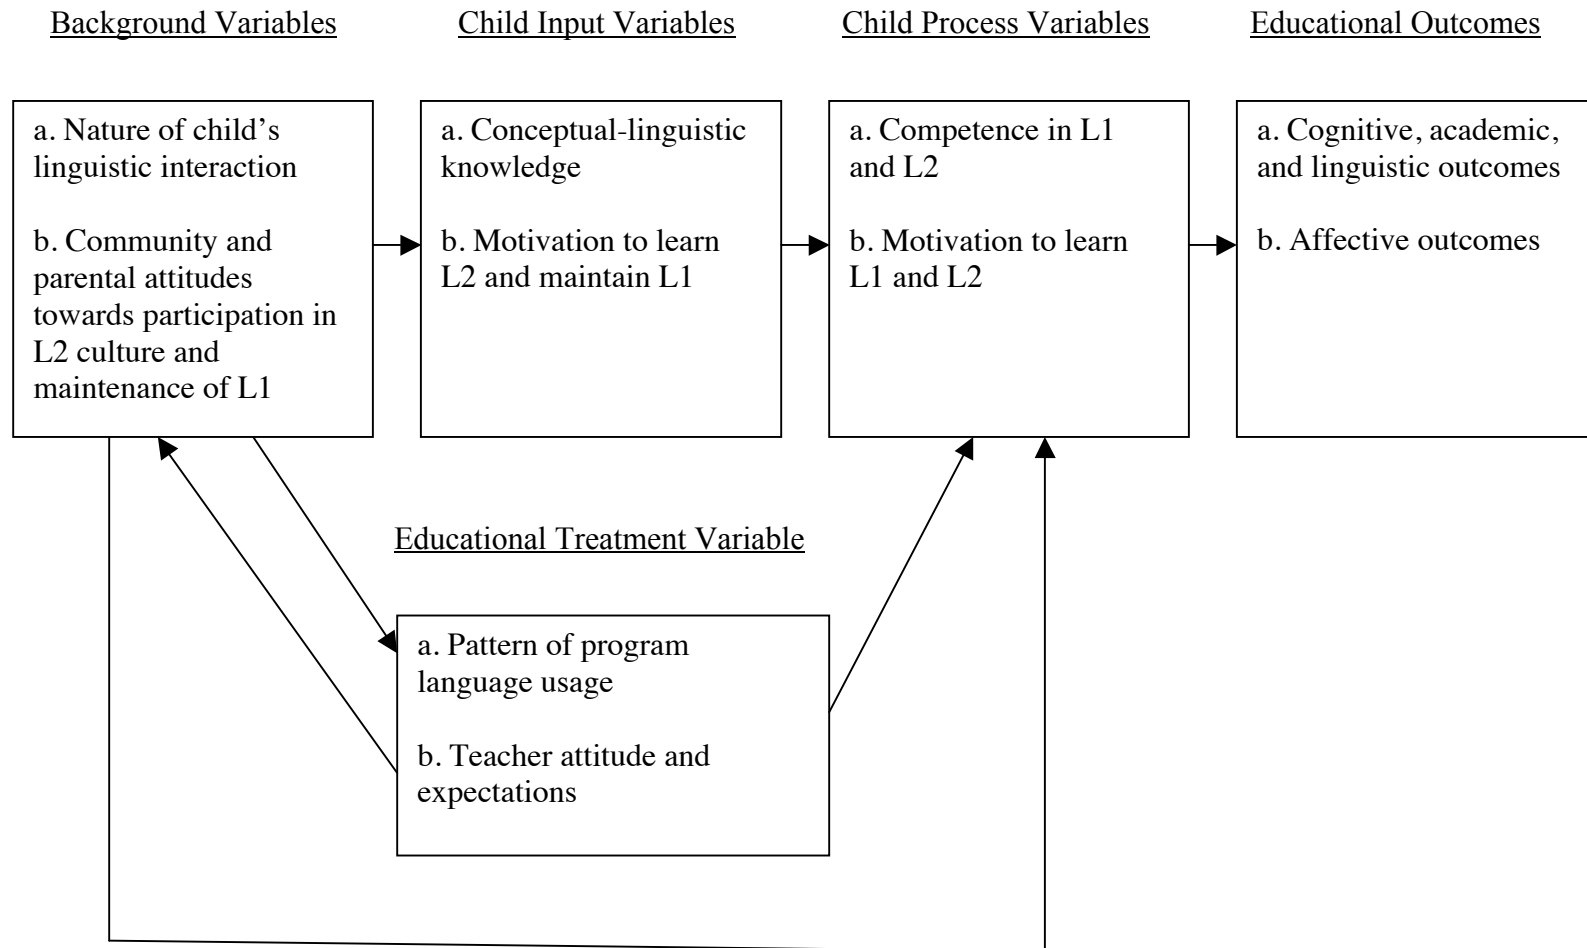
Background Variables

Child Input Variables

Child Process Variables

Educational Outcomes

a. Nature of child's linguistic interaction

b. Community and parental attitudes towards participation in L2 culture and maintenance of L1

a. Conceptual-linguistic knowledge

b. Motivation to learn L2 and maintain L1

a. Competence in L1 and L2

b. Motivation to learn L1 and L2

a. Cognitive, academic, and linguistic outcomes

b. Affective outcomes

Educational Treatment Variable

a. Pattern of program language usage

b. Teacher attitude and expectations